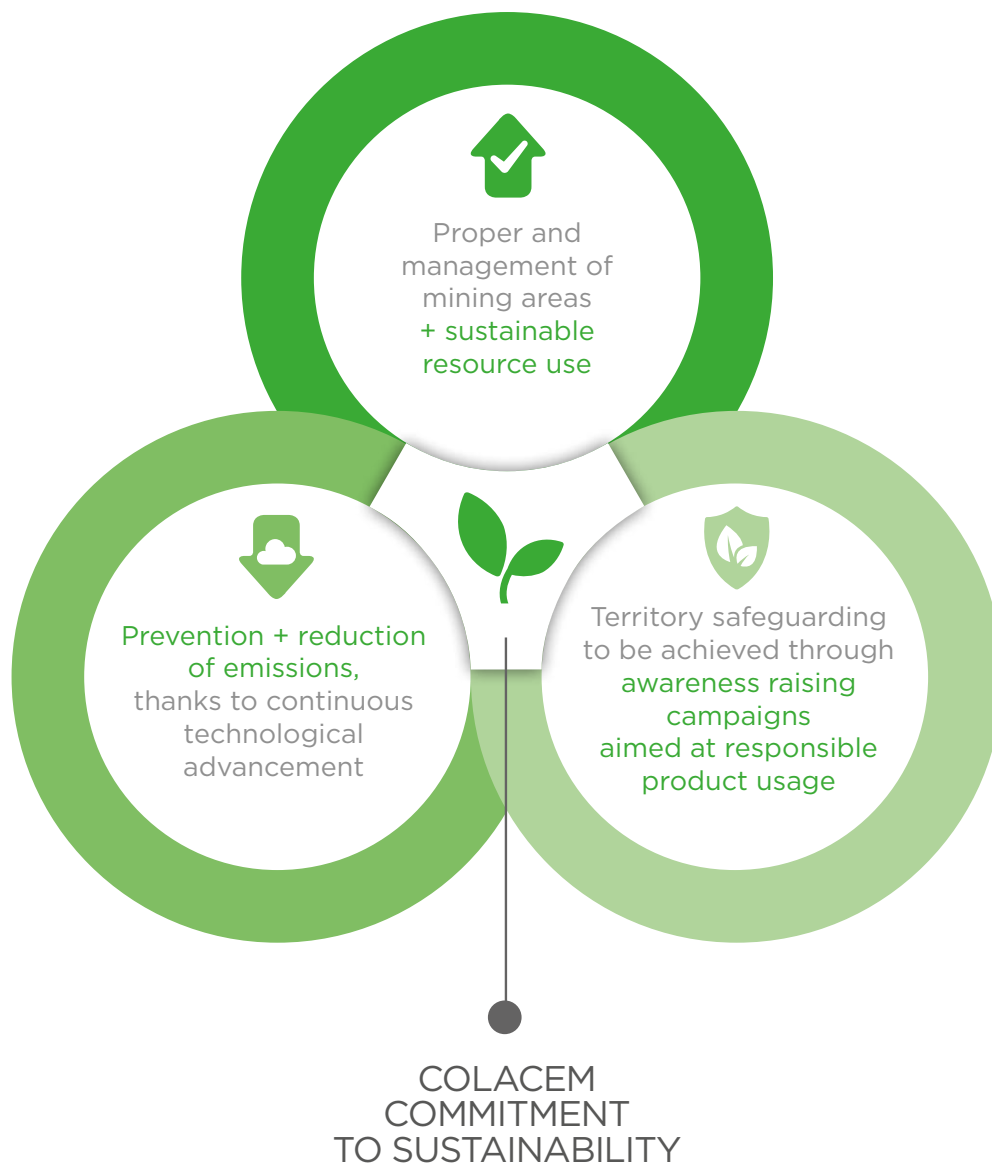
Proper and management of mining areas
+ sustainable resource use

Prevention + reduction of emissions,
thanks to continuous technological advancement

Territory safeguarding to be achieved through
awareness raising campaigns aimed at responsible product usage

COLACEM COMMITMENT TO SUSTAINABILITY